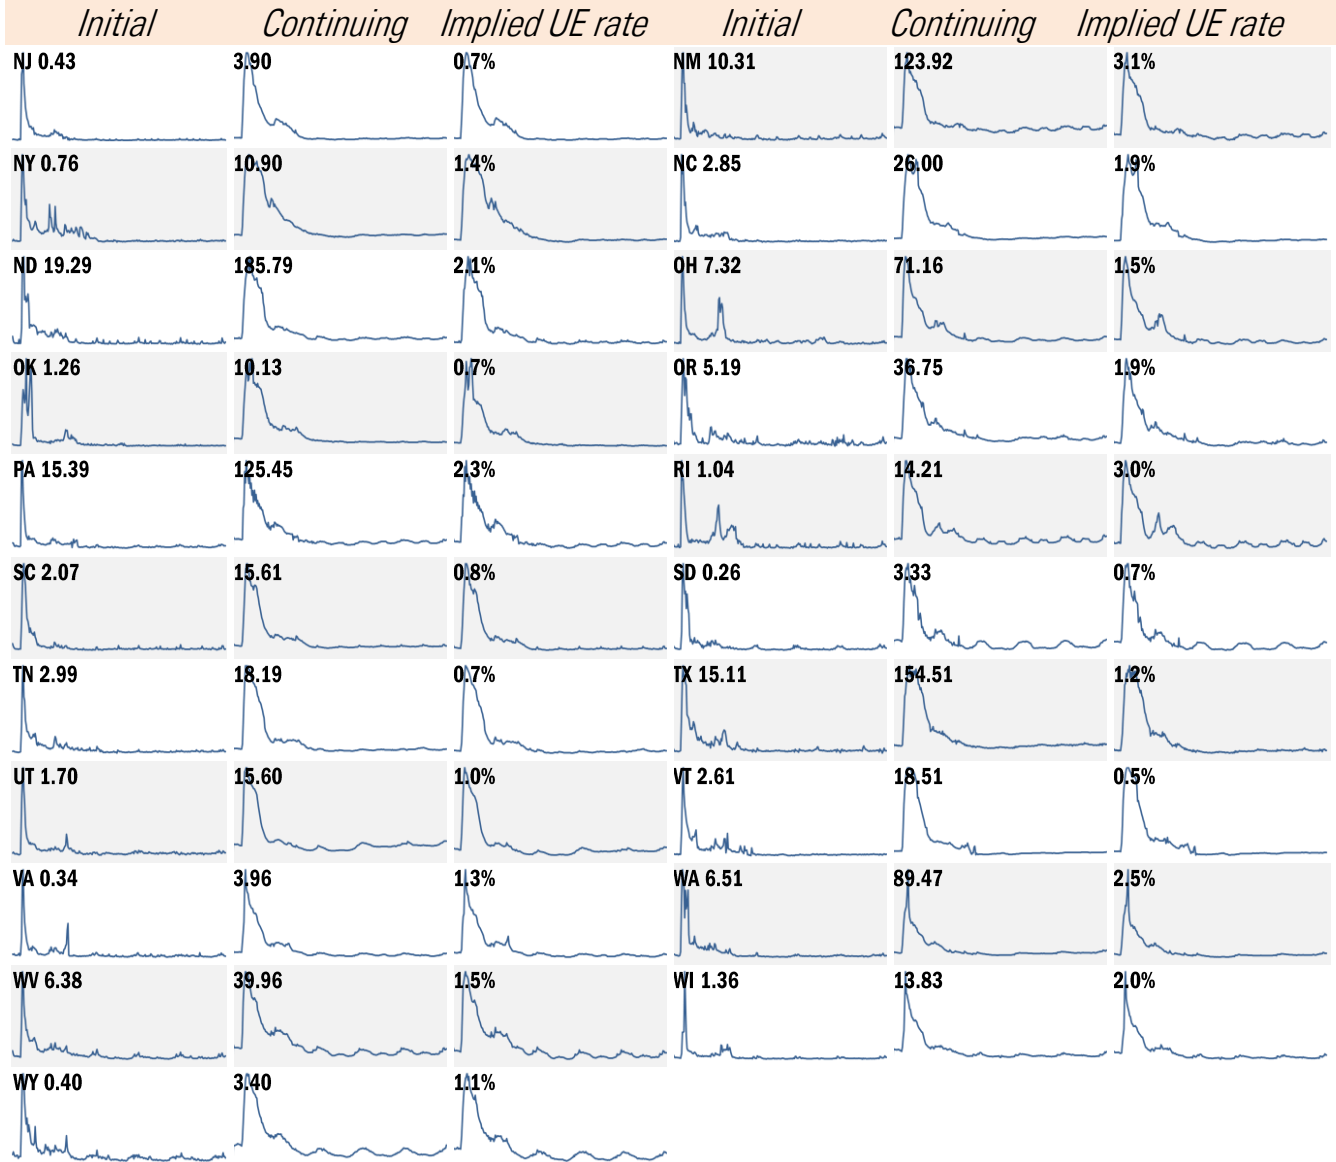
Initial Continuing Implied UE rate Initial Continuing Implied UE rate

| Initial | Continuing | Implied UE rate | Initial | Continuing | Implied UE rate |
|---|---|---|---|---|---|
| NJ 0.43 | 3.90 | 0.7% | NM 10.31 | 123.92 | 3.1% |
| NY 0.76 | 10.90 | 1.4% | NC 2.85 | 26.00 | 1.9% |
| ND 19.29 | 185.79 | 2.1% | OH 7.32 | 71.16 | 1.5% |
| OK 1.26 | 10.13 | 0.7% | OR 5.19 | 36.75 | 1.9% |
| PA 15.39 | 125.45 | 2.3% | RI 1.04 | 14.21 | 3.0% |
| SC 2.07 | 15.61 | 0.8% | SD 0.26 | 3.33 | 0.7% |
| TN 2.99 | 18.19 | 0.7% | TX 15.11 | 154.51 | 1.2% |
| UT 1.70 | 15.60 | 1.0% | VT 2.61 | 18.51 | 0.5% |
| VA 0.34 | 3.96 | 1.3% | WA 6.51 | 89.47 | 2.5% |
| WV 6.38 | 39.96 | 1.5% | WI 1.36 | 13.83 | 2.0% |
| WY 0.40 | 3.40 | 1.1% | | | |